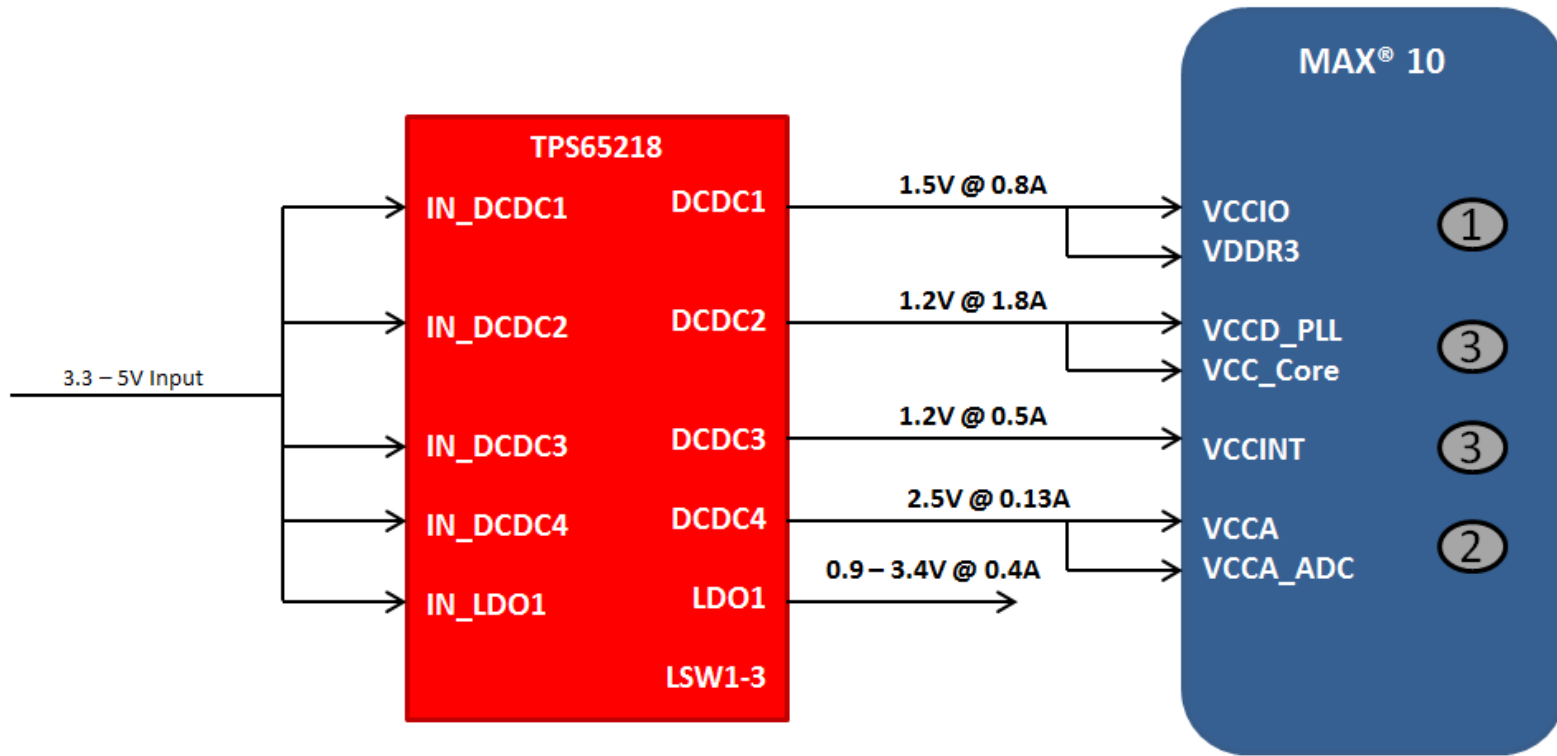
MAX® 10

TPS65218

3.3 – 5V Input

IN_DCDC1
DCDC1
1.5V @ 0.8A
VCCIO
VDDR3
1

IN_DCDC2
DCDC2
1.2V @ 1.8A
VCCD_PLL
VCC_Core
3

IN_DCDC3
DCDC3
1.2V @ 0.5A
VCCINT
3

IN_DCDC4
DCDC4
2.5V @ 0.13A
VCCA
VCCA_ADC
2

IN_LDO1
LDO1
0.9 – 3.4V @ 0.4A

LSW1-3